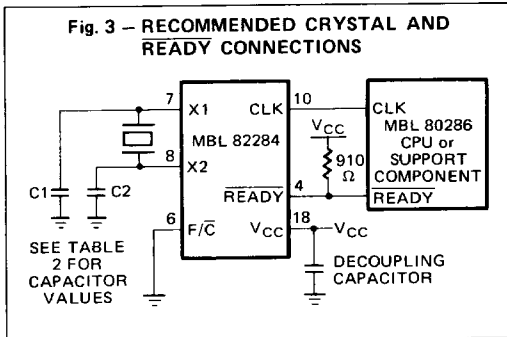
Fig. 3 – RECOMMENDED CRYSTAL AND $\overline{\text{READY}}$ CONNECTIONS

7
X1
CLK
10
CLK
MBL 82284
MBL 80286 CPU or SUPPORT COMPONENT
$V_{CC}$
8
X2
910 Ω
$\overline{\text{READY}}$
4
$\overline{\text{READY}}$
C1
C2
6
F/$\overline{\text{C}}$
$V_{CC}$
18
$-V_{CC}$
SEE TABLE 2 FOR CAPACITOR VALUES
DECOUPLING CAPACITOR